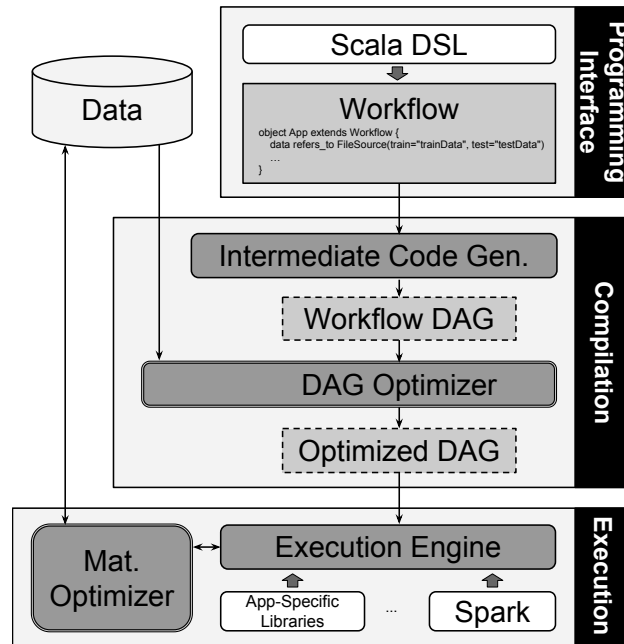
Data

Scala DSL

Workflow

object App extends Workflow {
data refers_to FileSource(train="trainData", test="testData")
...
}

Programming Interface

Intermediate Code Gen.

Workflow DAG

DAG Optimizer

Optimized DAG

Compilation

Mat. Optimizer

Execution Engine

App-Specific Libraries

...

Spark

Execution